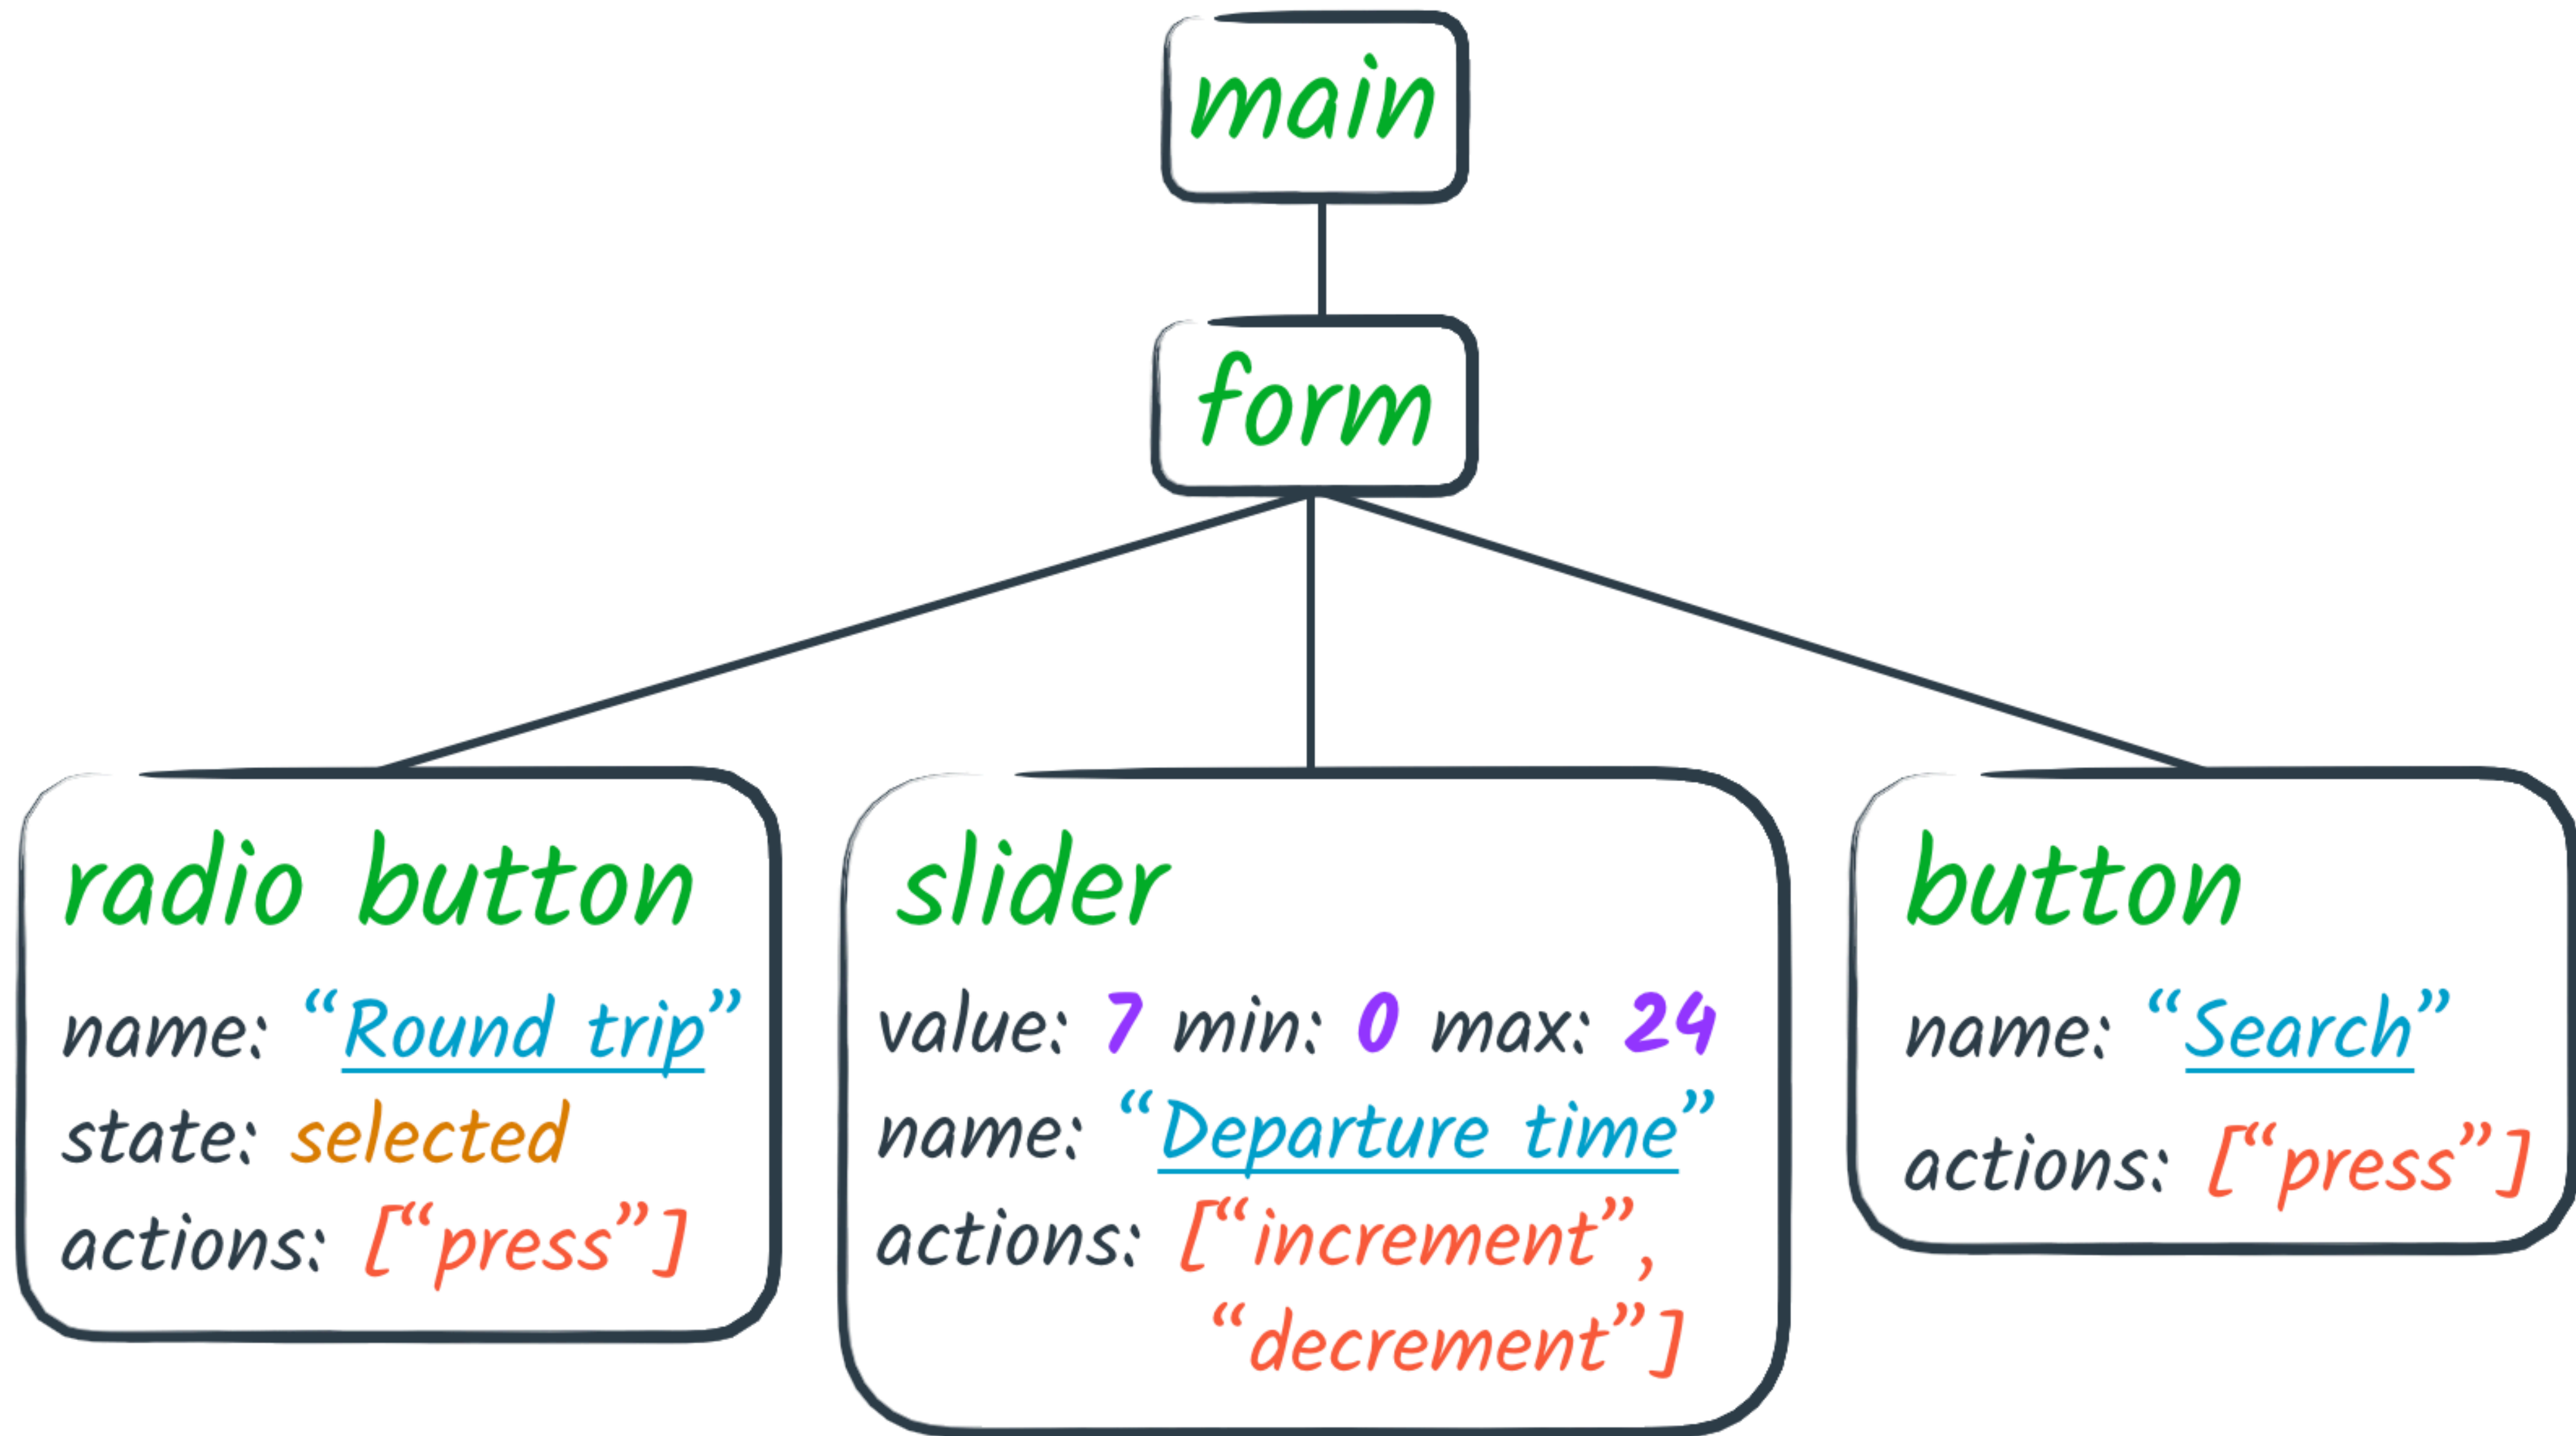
main

form

radio button
name: “Round trip”
state: selected
actions: [“press”]

slider
value: 7 min: 0 max: 24
name: “Departure time”
actions: [“increment”, “decrement”]

button
name: “Search”
actions: [“press”]